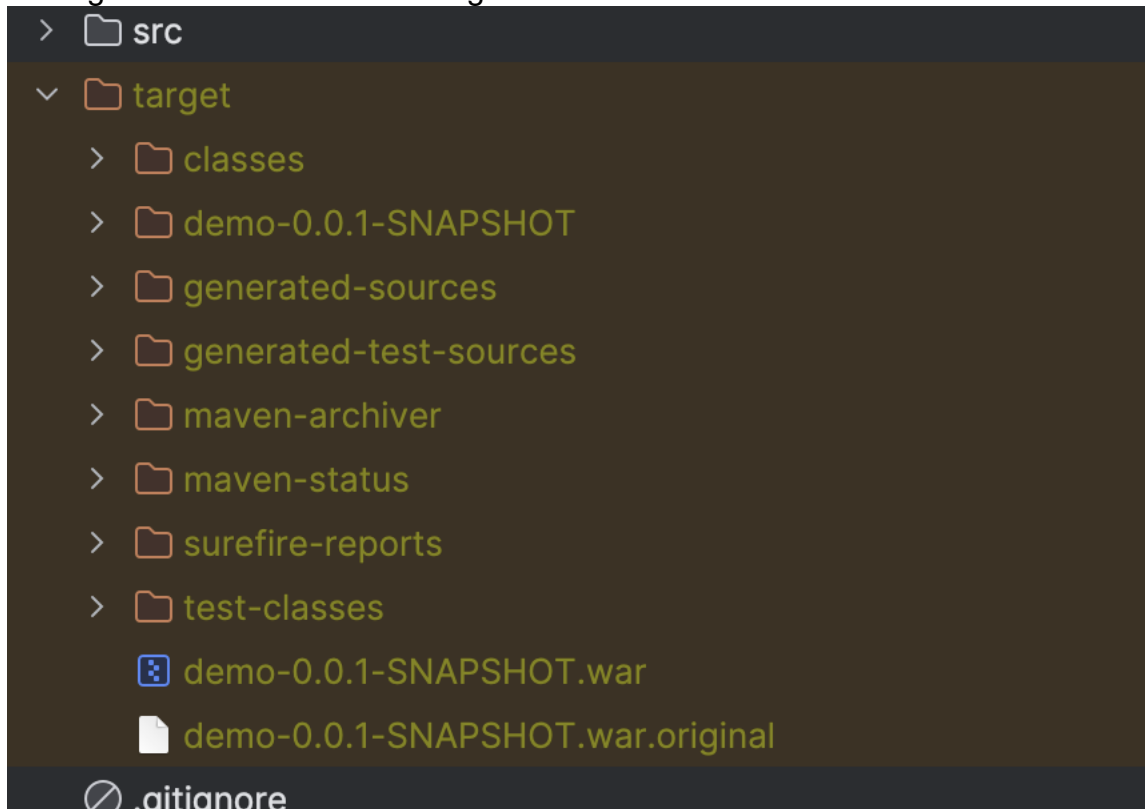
src
target
classes
demo-0.0.1-SNAPSHOT
generated-sources
generated-test-sources
maven-archiver
maven-status
surefire-reports
test-classes
demo-0.0.1-SNAPSHOT.war
demo-0.0.1-SNAPSHOT.war.original
.gitignore